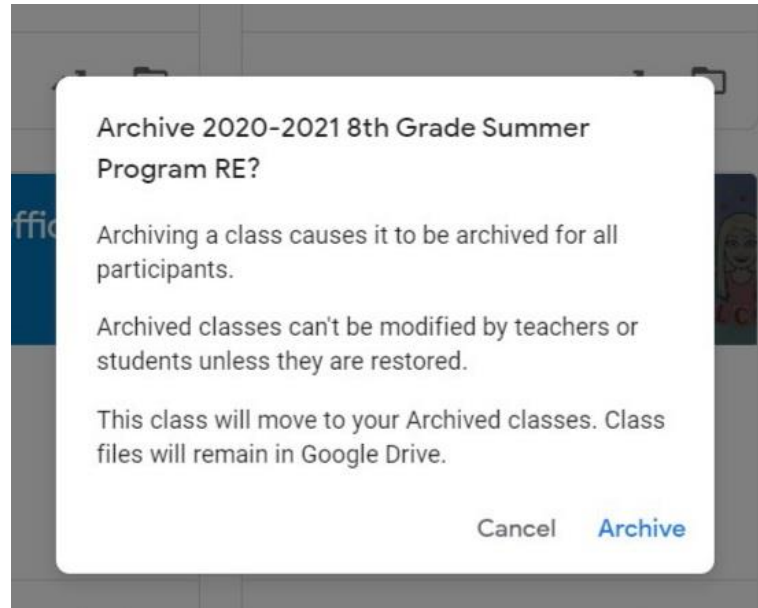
ffic

Archive 2020-2021 8th Grade Summer Program RE?

Archiving a class causes it to be archived for all participants.

Archived classes can't be modified by teachers or students unless they are restored.

This class will move to your Archived classes. Class files will remain in Google Drive.

Cancel Archive